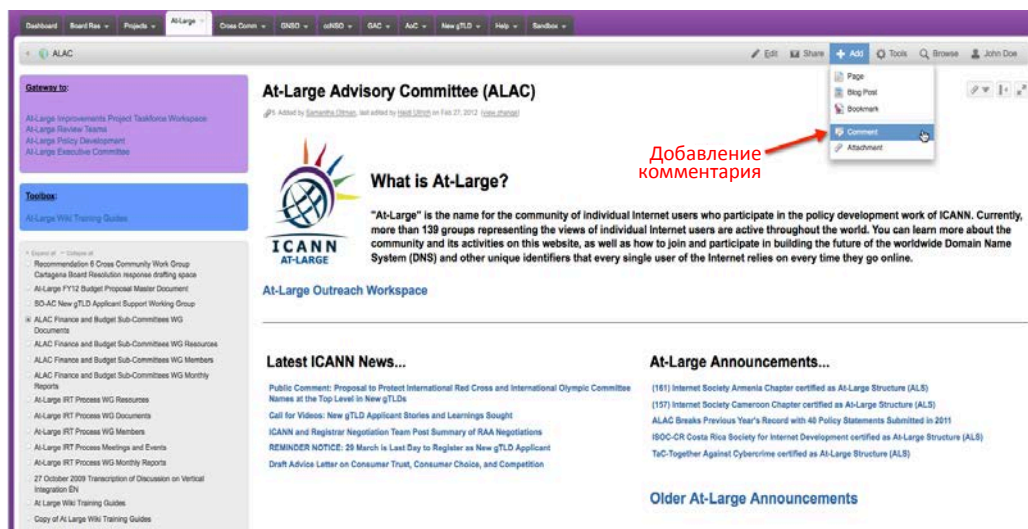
Dashboard | Board Res | Projects | At-Large | Cross Comm | GNSO | ccNSO | GAC | AoC | New gTLD | Help | Sandbox

ALAC

Edit | Share | + Add | Tools | Browse | John Doe

Page
Blog Post
Bookmark
Comment
Attachment

Добавление комментария

Gateway to:

At-Large Improvements Project Taskforce Workspace
At-Large Review Teams
At-Large Policy Development
At-Large Executive Committee

Toolbox:

At-Large Wiki Training Guides

Expand all | Collapse all
Recommendation 6 Cross Community Work Group Cartagena Board Resolution response drafting space
At-Large FY12 Budget Proposal Master Document
SO-AC New gTLD Applicant Support Working Group
ALAC Finance and Budget Sub-Committees WG Documents
ALAC Finance and Budget Sub-Committees WG Resources
ALAC Finance and Budget Sub-Committees WG Members
ALAC Finance and Budget Sub-Committees WG Monthly Reports
At-Large IRT Process WG Resources
At-Large IRT Process WG Documents
At-Large IRT Process WG Members
At-Large IRT Process Meetings and Events
At-Large IRT Process WG Monthly Reports
27 October 2009 Transcription of Discussion on Vertical Integration EN
At Large Wiki Training Guides
Copy of At Large Wiki Training Guides

At-Large Advisory Committee (ALAC)

Added by Samantha Otman, last edited by Heidi Ullrich on Feb 27, 2012 (view change)

ICANN AT-LARGE

What is At-Large?

"At-Large" is the name for the community of individual Internet users who participate in the policy development work of ICANN. Currently, more than 139 groups representing the views of individual Internet users are active throughout the world. You can learn more about the community and its activities on this website, as well as how to join and participate in building the future of the worldwide Domain Name System (DNS) and other unique identifiers that every single user of the Internet relies on every time they go online.

At-Large Outreach Workspace

Latest ICANN News...

Public Comment: Proposal to Protect International Red Cross and International Olympic Committee Names at the Top Level in New gTLDs
Call for Videos: New gTLD Applicant Stories and Learnings Sought
ICANN and Registrar Negotiation Team Post Summary of RAA Negotiations
REMINDER NOTICE: 29 March is Last Day to Register as New gTLD Applicant
Draft Advice Letter on Consumer Trust, Consumer Choice, and Competition

At-Large Announcements...

(161) Internet Society Armenia Chapter certified as At-Large Structure (ALS)
(157) Internet Society Cameroon Chapter certified as At-Large Structure (ALS)
ALAC Breaks Previous Year's Record with 40 Policy Statements Submitted in 2011
ISOC-CR Costa Rica Society for Internet Development certified as At-Large Structure (ALS)
TaC-Together Against Cybercrime certified as At-Large Structure (ALS)

Older At-Large Announcements